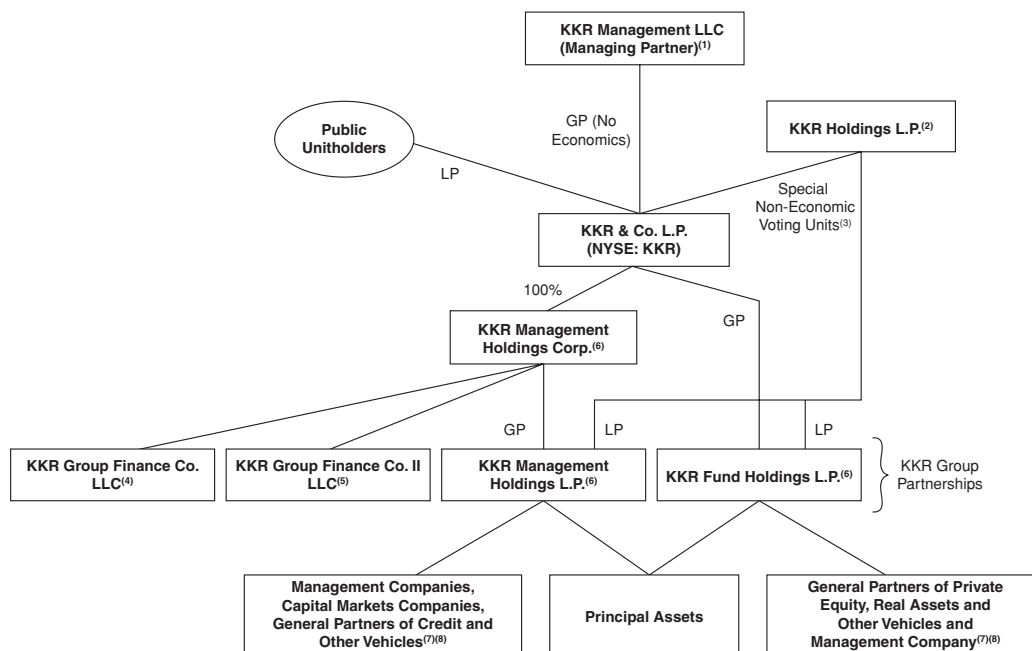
KKR Management LLC
(Managing Partner)$^{(1)}$

GP (No Economics)

Public Unitholders

LP

KKR Holdings L.P.$^{(2)}$

Special Non-Economic Voting Units$^{(3)}$

KKR & Co. L.P.
(NYSE: KKR)

100%

GP

KKR Management Holdings Corp.$^{(6)}$

GP

LP

LP

KKR Group Finance Co. LLC$^{(4)}$

KKR Group Finance Co. II LLC$^{(5)}$

KKR Management Holdings L.P.$^{(6)}$

KKR Fund Holdings L.P.$^{(6)}$

KKR Group Partnerships

Management Companies, Capital Markets Companies, General Partners of Credit and Other Vehicles$^{(7)(8)}$

Principal Assets

General Partners of Private Equity, Real Assets and Other Vehicles and Management Company$^{(7)(8)}$